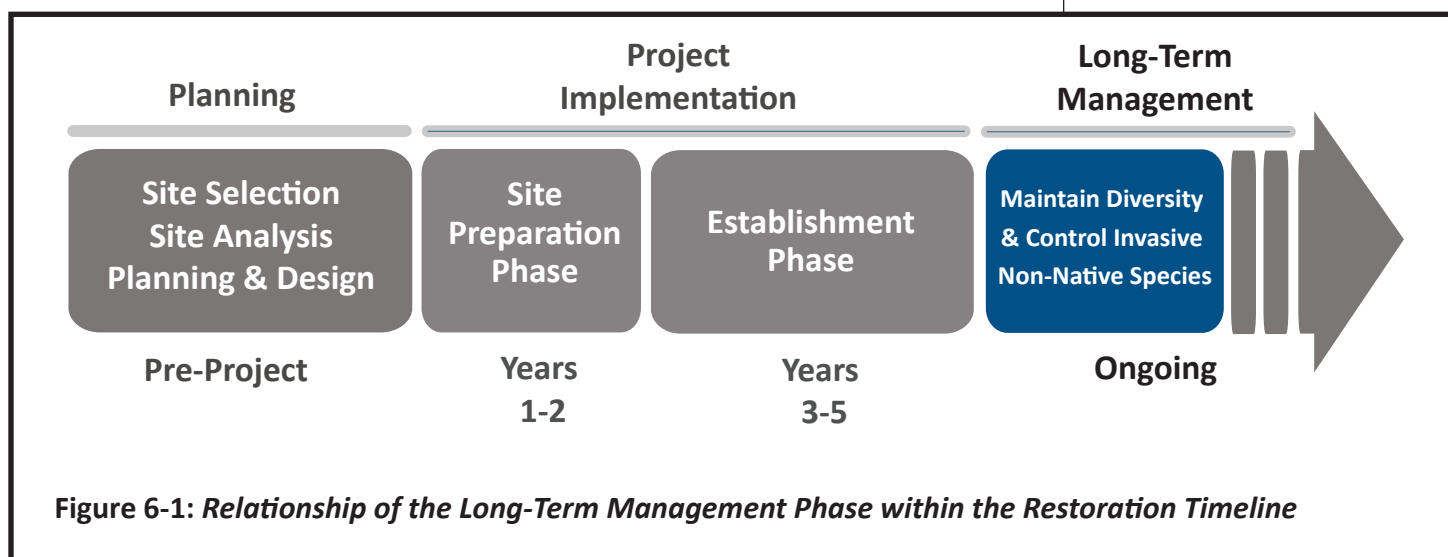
Planning

Project Implementation

Long-Term Management

Site Selection
Site Analysis
Planning & Design

Site Preparation Phase

Establishment Phase

Maintain Diversity & Control Invasive Non-Native Species

Pre-Project

Years 1-2

Years 3-5

Ongoing

Figure 6-1: *Relationship of the Long-Term Management Phase within the Restoration Timeline*